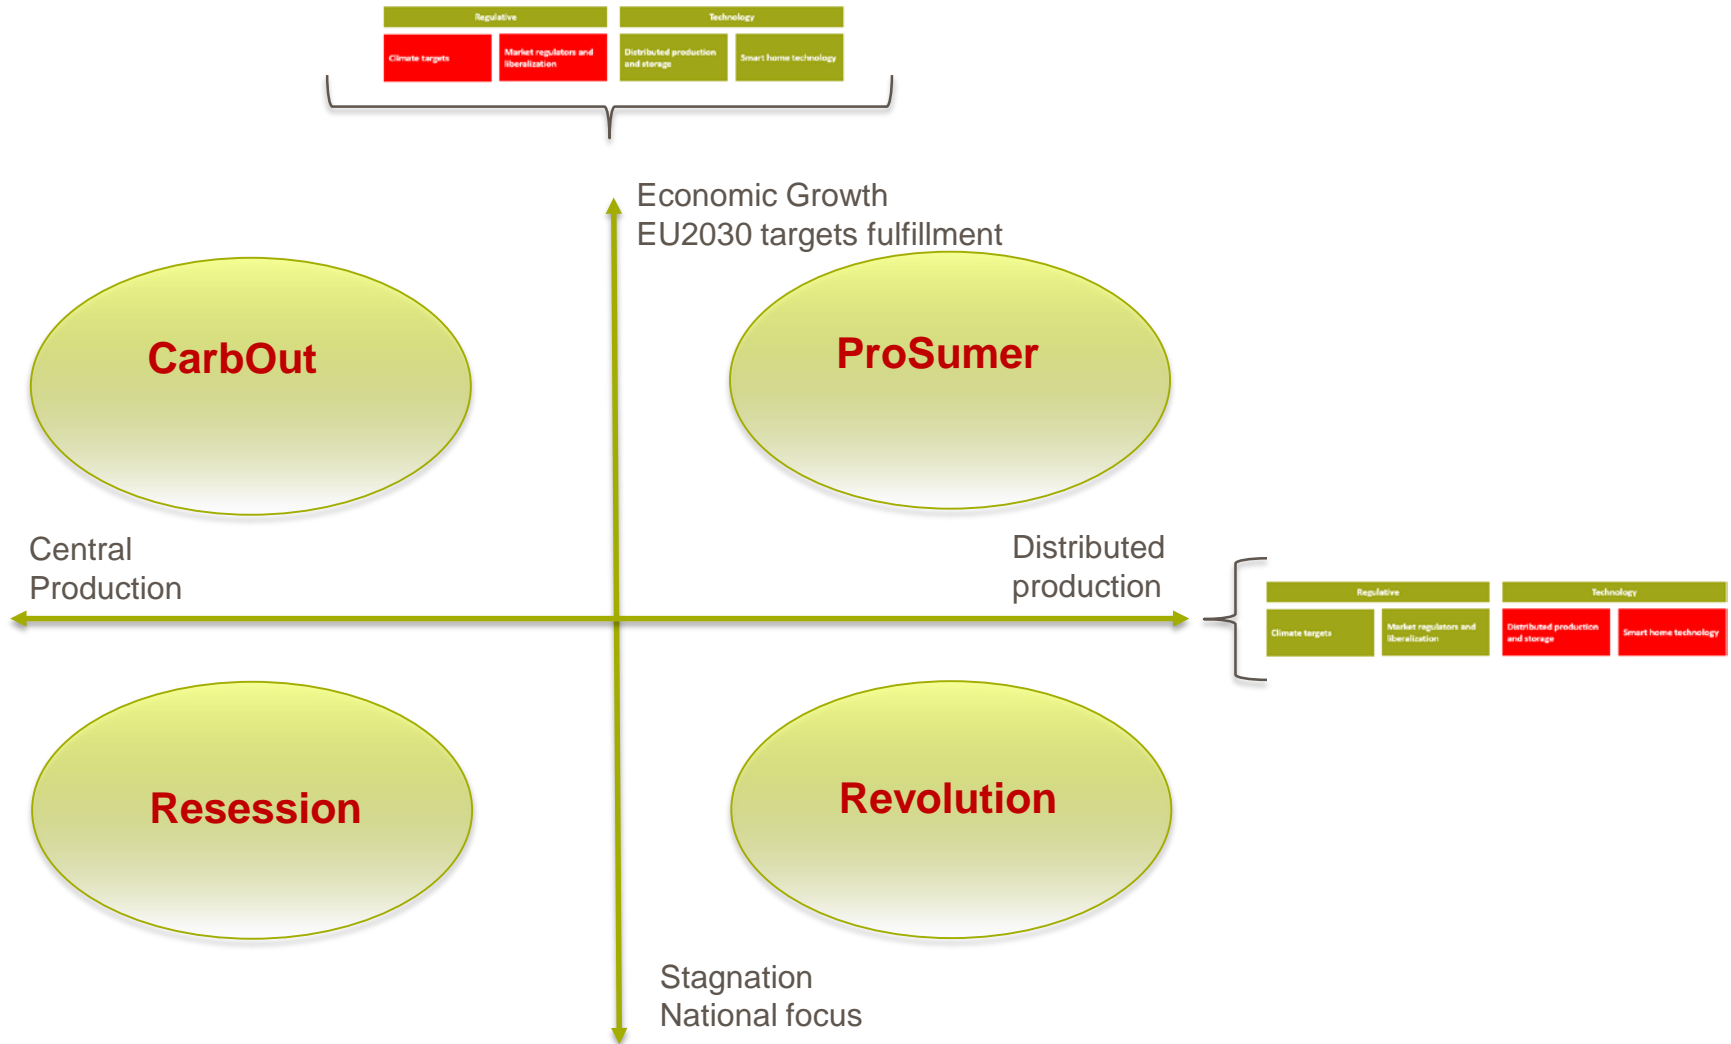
| Regulative | | Technology | |
|---|---|---|---|
| Climate targets | Market regulators and liberalization | Distributed production and storage | Smart home technology |

Economic Growth
EU2030 targets fulfillment

CarbOut

ProSumer

Central Production

Distributed production

| Regulative | | Technology | |
|---|---|---|---|
| Climate targets | Market regulators and liberalization | Distributed production and storage | Smart home technology |

Resession

Revolution

Stagnation
National focus